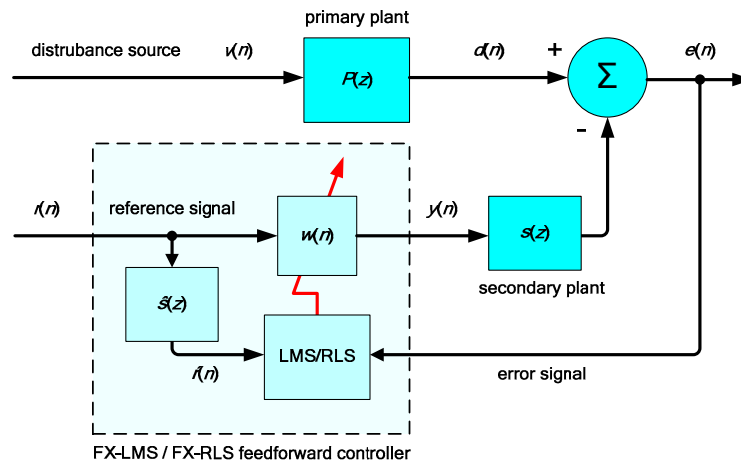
primary plant

distrubance source $v(n)$ $P(z)$ $d(n)$ + $\Sigma$ $e(n)$

-

$r(n)$ reference signal $w(n)$ $y(n)$ $s(z)$

$\hat{s}(z)$

secondary plant

$f(n)$ LMS/RLS

error signal

FX-LMS / FX-RLS feedforward controller